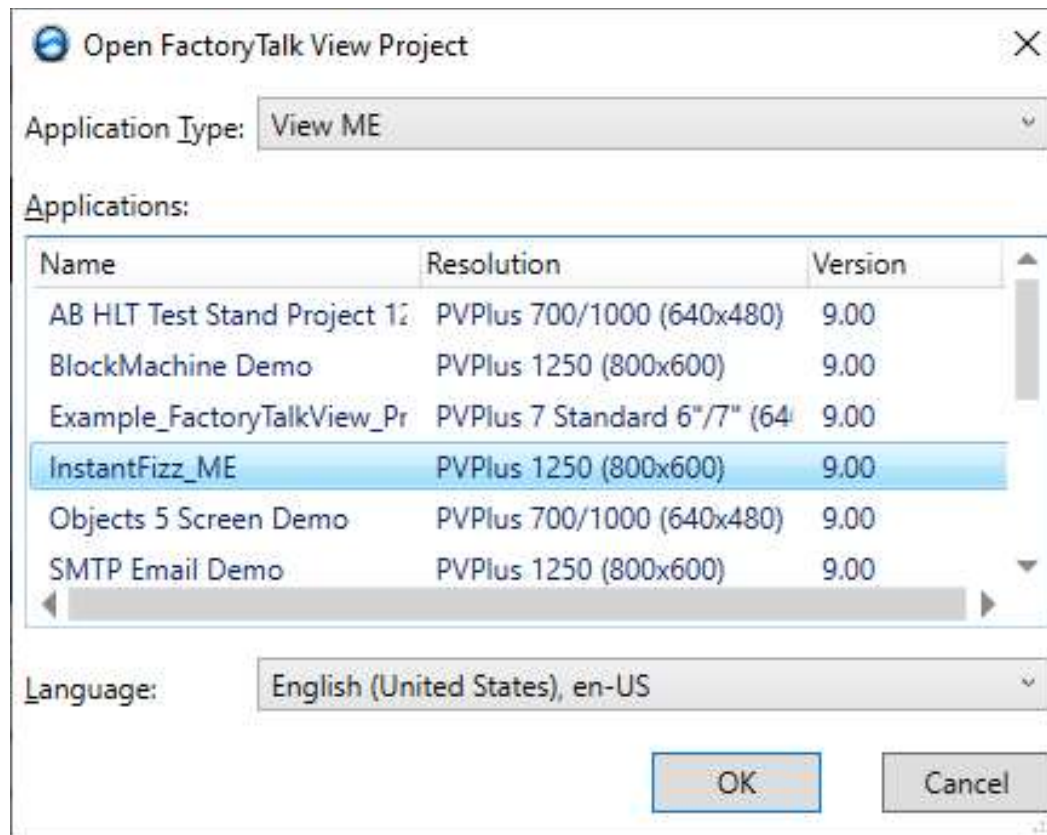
Open FactoryTalk View Project

X

Application Type: View ME

Applications:

| Name | Resolution | Version |
|---|---|---|
| AB HLT Test Stand Project 1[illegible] | PVPlus 700/1000 (640x480) | 9.00 |
| BlockMachine Demo | PVPlus 1250 (800x600) | 9.00 |
| Example_FactoryTalkView_Pr | PVPlus 7 Standard 6"/7" (64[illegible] | 9.00 |
| InstantFizz_ME | PVPlus 1250 (800x600) | 9.00 |
| Objects 5 Screen Demo | PVPlus 700/1000 (640x480) | 9.00 |
| SMTP Email Demo | PVPlus 1250 (800x600) | 9.00 |

Language: English (United States), en-US

OK

Cancel